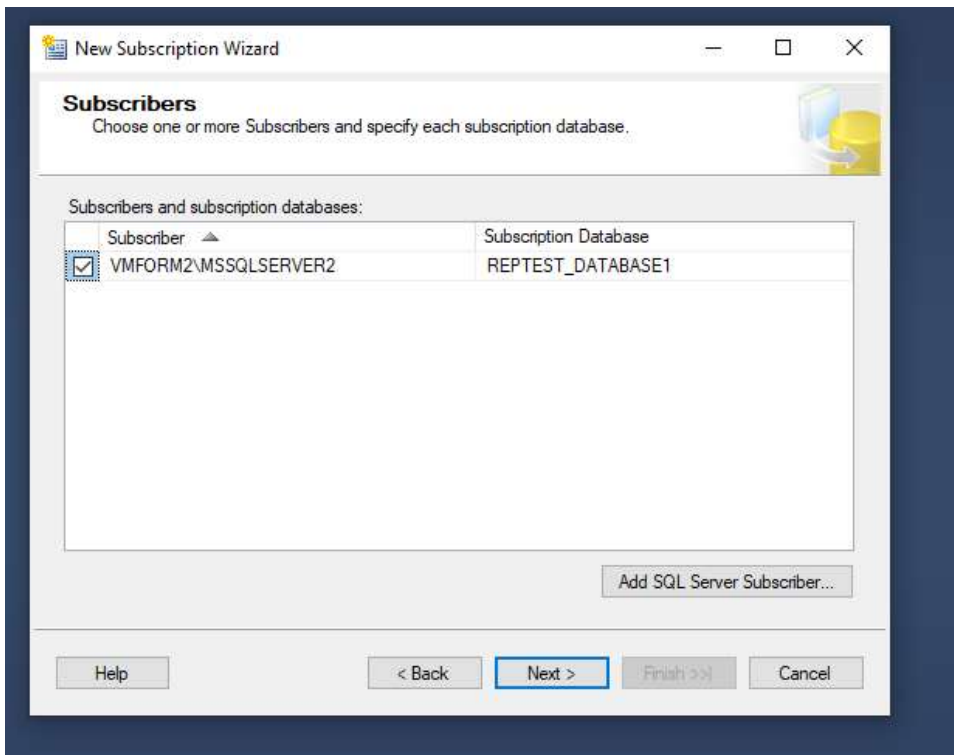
New Subscription Wizard

Subscribers
Choose one or more Subscribers and specify each subscription database.

Subscribers and subscription databases:

| | Subscriber | Subscription Database |
|---|---|---|
| ☑ | VMFORM2\MSSQLSERVER2 | REPTEST_DATABASE1 |

Add SQL Server Subscriber...

Help

< Back

Next >

Finish >>|

Cancel